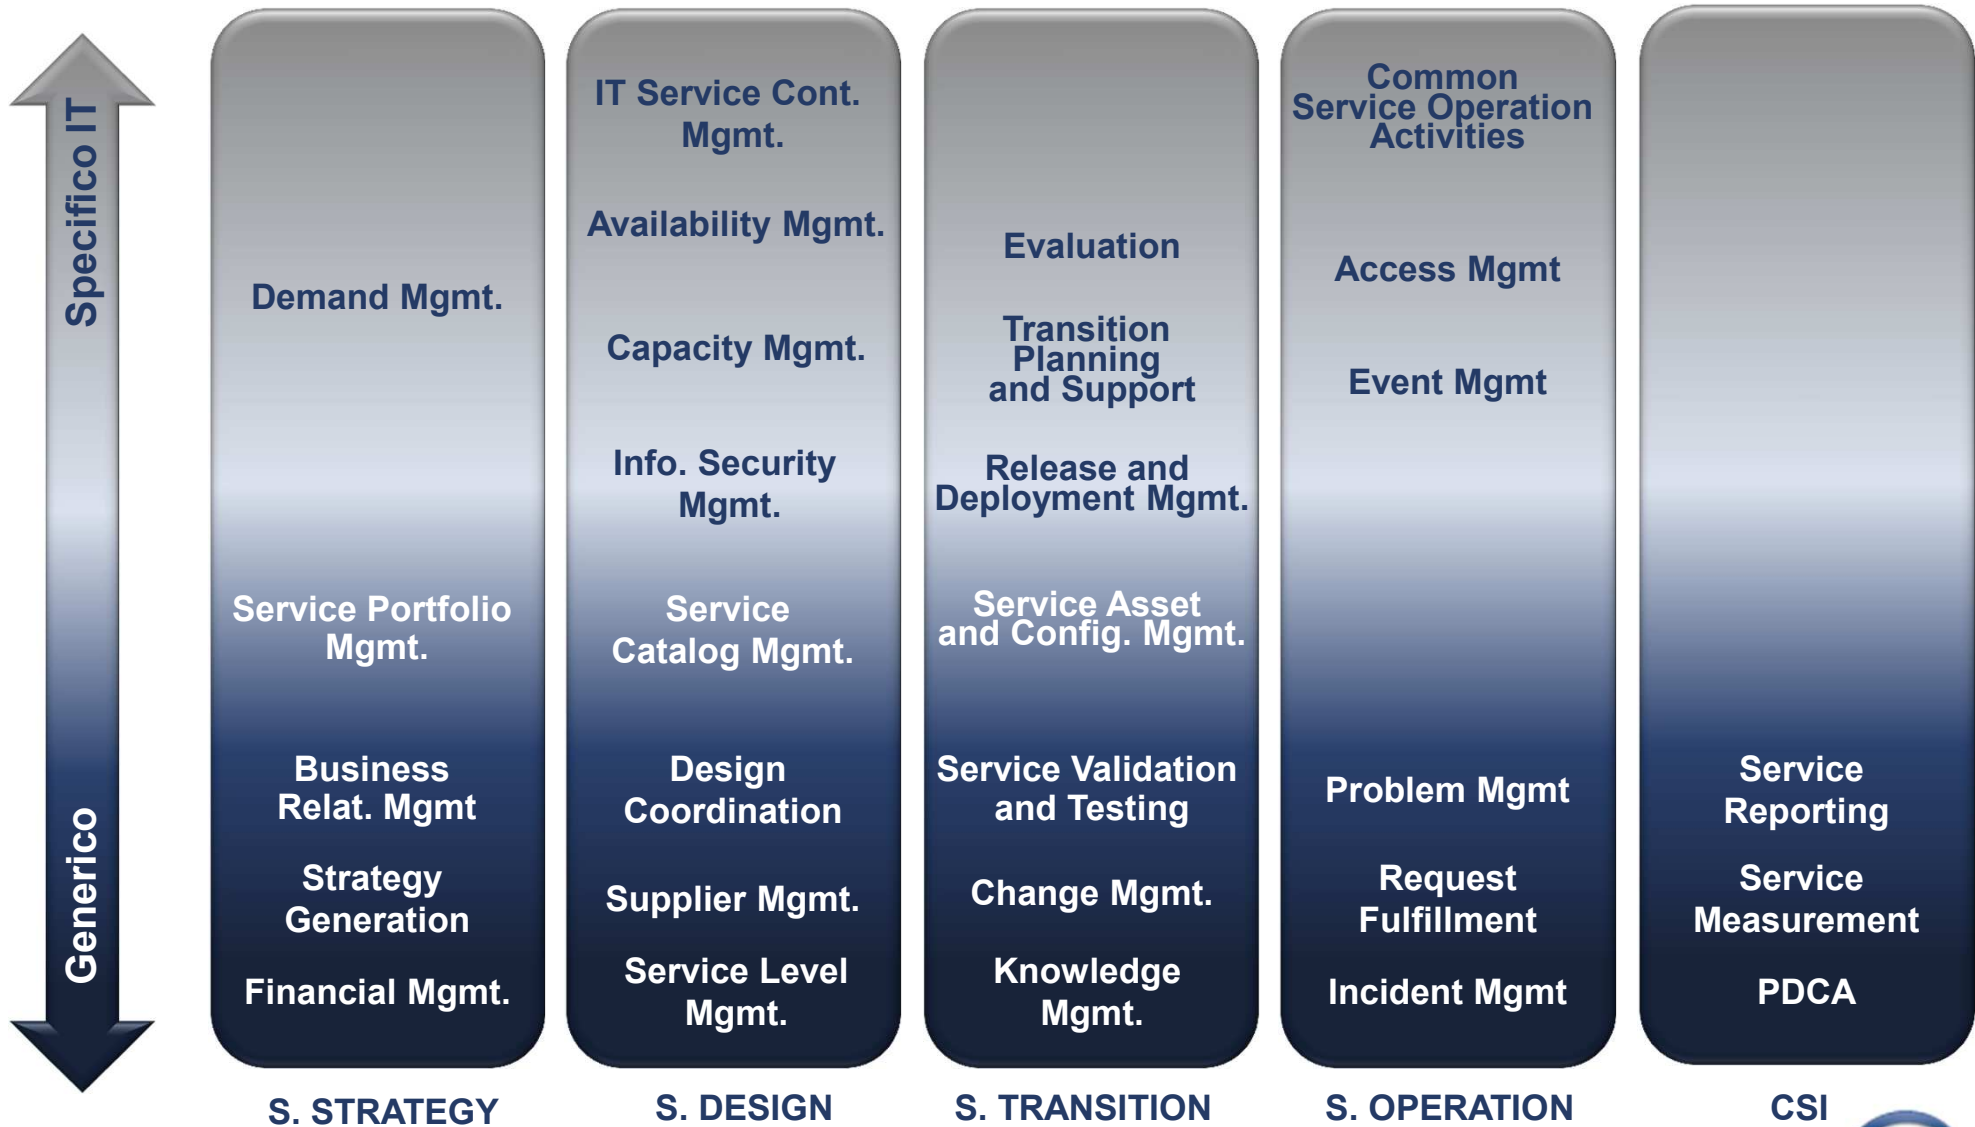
Specifico IT

Generico

Demand Mgmt.

Service Portfolio Mgmt.

Business Relat. Mgmt

Strategy Generation

Financial Mgmt.

S. STRATEGY

IT Service Cont. Mgmt.

Availability Mgmt.

Capacity Mgmt.

Info. Security Mgmt.

Service Catalog Mgmt.

Design Coordination

Supplier Mgmt.

Service Level Mgmt.

S. DESIGN

Evaluation

Transition Planning and Support

Release and Deployment Mgmt.

Service Asset and Config. Mgmt.

Service Validation and Testing

Change Mgmt.

Knowledge Mgmt.

S. TRANSITION

Common Service Operation Activities

Access Mgmt

Event Mgmt

Problem Mgmt

Request Fulfillment

Incident Mgmt

S. OPERATION

Service Reporting

Service Measurement

PDCA

CSI